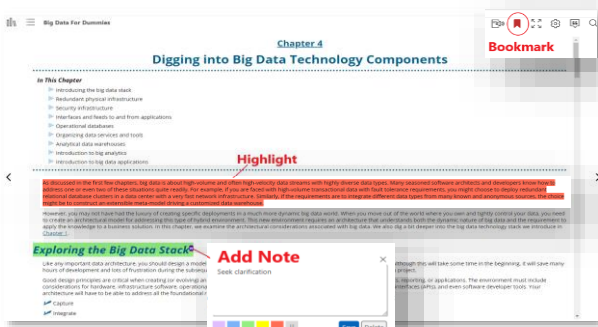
Big Data For Dummies

Bookmark

Chapter 4

Digging into Big Data Technology Components

In This Chapter

Introducing the big data stack

Redundant physical infrastructure

Security infrastructure

Interfaces and feeds to and from applications

Operational databases

Organizing data services and tools

Analytical data warehouses

Introduction to big analytics

Introduction to big data applications

Highlight

As discussed in the first few chapters, big data is about high-volume and often high-velocity data streams with highly diverse data types. Many seasoned software architects and developers know how to address one or even two of these situations quite readily. For example, if you are faced with high-volume transactional data with fault tolerance requirements, you might choose to deploy redundant relational database clusters in a data center with a very fast network infrastructure. Similarly, if the requirements are to integrate different data types from many known and anonymous sources, the choice might be to construct an extensible meta-model driving a customized data warehouse.

However, you may not have had the luxury of creating specific deployments in a much more dynamic big data world. When you move out of the world where you own and tightly control your data, you need to create an architectural model for addressing this type of hybrid environment. This new environment requires an architecture that understands both the dynamic nature of big data and the requirement to apply the knowledge to a business solution. In this chapter, we examine the architectural considerations associated with big data. We also dig a bit deeper into the big data technology stack we introduce in Chapter 1.

Exploring the Big Data Stack

Add Note

Seek clarification

Like any important data architecture, you should design a model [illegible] hours of development and lots of frustration during the subsequ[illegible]

Although this will take some time in the beginning, it will save many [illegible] project.

Good design principles are critical when creating (or evolving) an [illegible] considerations for hardware, infrastructure software, operationa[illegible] architecture will have to be able to address all the foundational r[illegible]

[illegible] reporting, or applications. The environment must include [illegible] interfaces (APIs), and even software developer tools. Your

Capture

Integrate